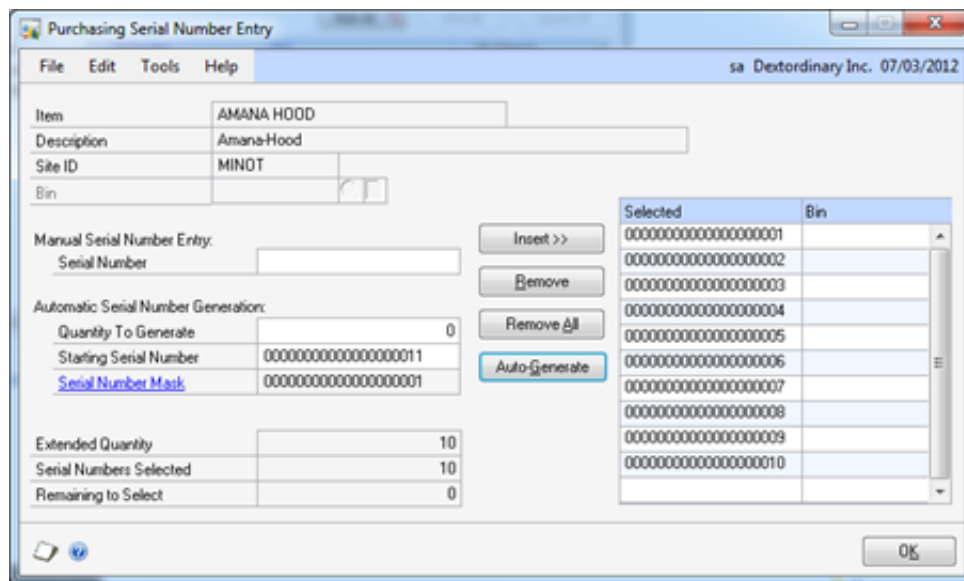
Purchasing Serial Number Entry

File Edit Tools Help sa Dextordinary Inc. 07/03/2012

Item AMANA HOOD
Description Amana-Hood
Site ID MINOT
Bin

Manual Serial Number Entry:
Serial Number

Automatic Serial Number Generation:
Quantity To Generate 0
Starting Serial Number 00000000000000000011
Serial Number Mask 00000000000000000001

Extended Quantity 10
Serial Numbers Selected 10
Remaining to Select 0

Insert >>
Remove
Remove All
Auto-Generate

| Selected | Bin |
|---|---|
| 00000000000000000001 | |
| 00000000000000000002 | |
| 00000000000000000003 | |
| 00000000000000000004 | |
| 00000000000000000005 | |
| 00000000000000000006 | |
| 00000000000000000007 | |
| 00000000000000000008 | |
| 00000000000000000009 | |
| 00000000000000000010 | |

OK